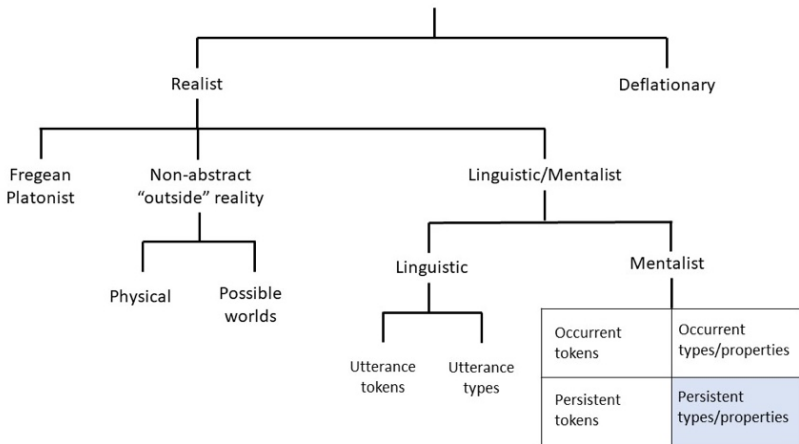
Realist

Deflationary

Fregean Platonist

Non-abstract "outside" reality

Linguistic/Mentalist

Physical

Possible worlds

Linguistic

Mentalist

Utterance tokens

Utterance types

| Occurrent tokens | Occurrent types/properties |
|---|---|
| Persistent tokens | Persistent types/properties |